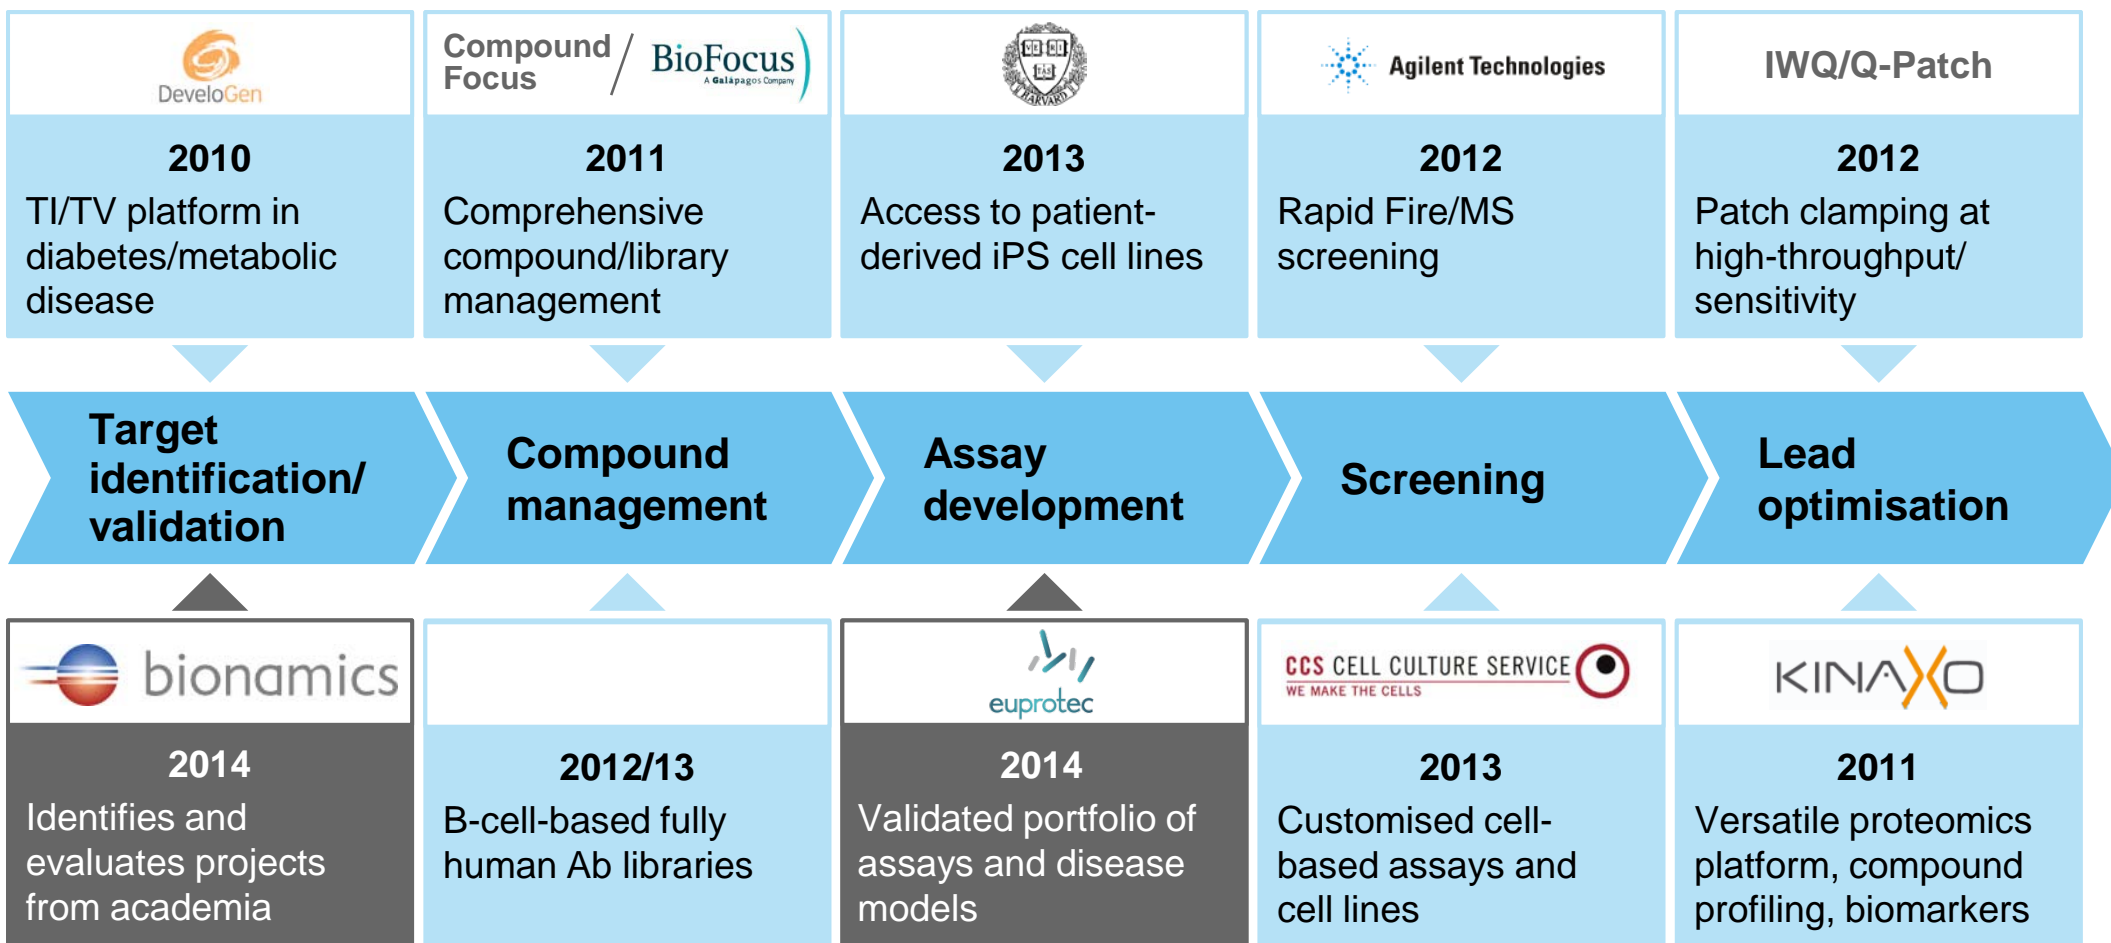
DeveloGen

2010

TI/TV platform in diabetes/metabolic disease

Compound Focus / BioFocus A Galápagos Company

2011

Comprehensive compound/library management

HARVARD

2013

Access to patient-derived iPS cell lines

Agilent Technologies

2012

Rapid Fire/MS screening

IWQ/Q-Patch

2012

Patch clamping at high-throughput/ sensitivity

Target identification/ validation

Compound management

Assay development

Screening

Lead optimisation

bionamics

2014

Identifies and evaluates projects from academia

2012/13

B-cell-based fully human Ab libraries

euprotec

2014

Validated portfolio of assays and disease models

CCS CELL CULTURE SERVICE WE MAKE THE CELLS

2013

Customised cell-based assays and cell lines

KINAXO

2011

Versatile proteomics platform, compound profiling, biomarkers